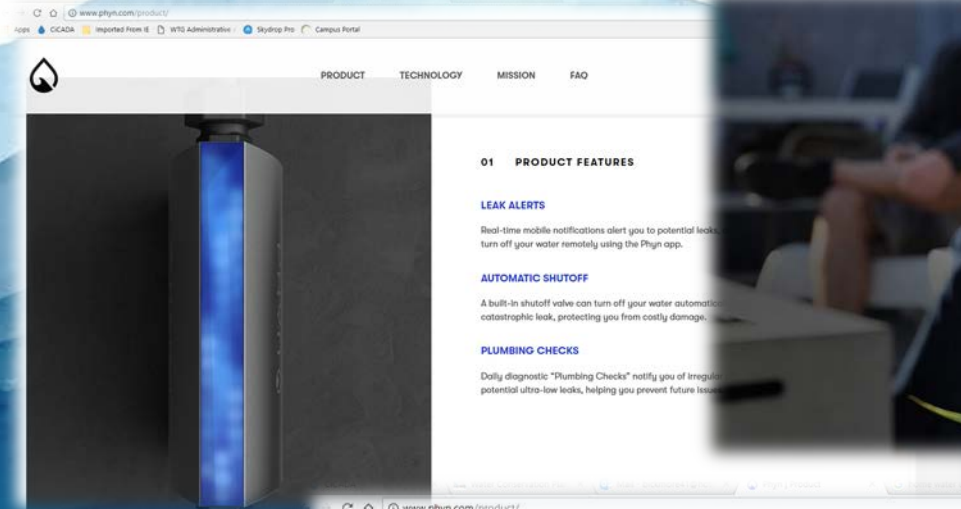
www.phyn.com/product/

Apps CiCADA Imported From IE WTG Administrative Skydrop Pro Campus Portal

PRODUCT TECHNOLOGY MISSION FAQ

01 PRODUCT FEATURES

LEAK ALERTS

Real-time mobile notifications alert you to potential leaks, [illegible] turn off your water remotely using the Phyn app.

AUTOMATIC SHUTOFF

A built-in shutoff valve can turn off your water automatic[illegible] catastrophic leak, protecting you from costly damage.

PLUMBING CHECKS

Daily diagnostic "Plumbing Checks" notify you of irregula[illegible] potential ultra-low leaks, helping you prevent future issue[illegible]

www.phyn.com/product/